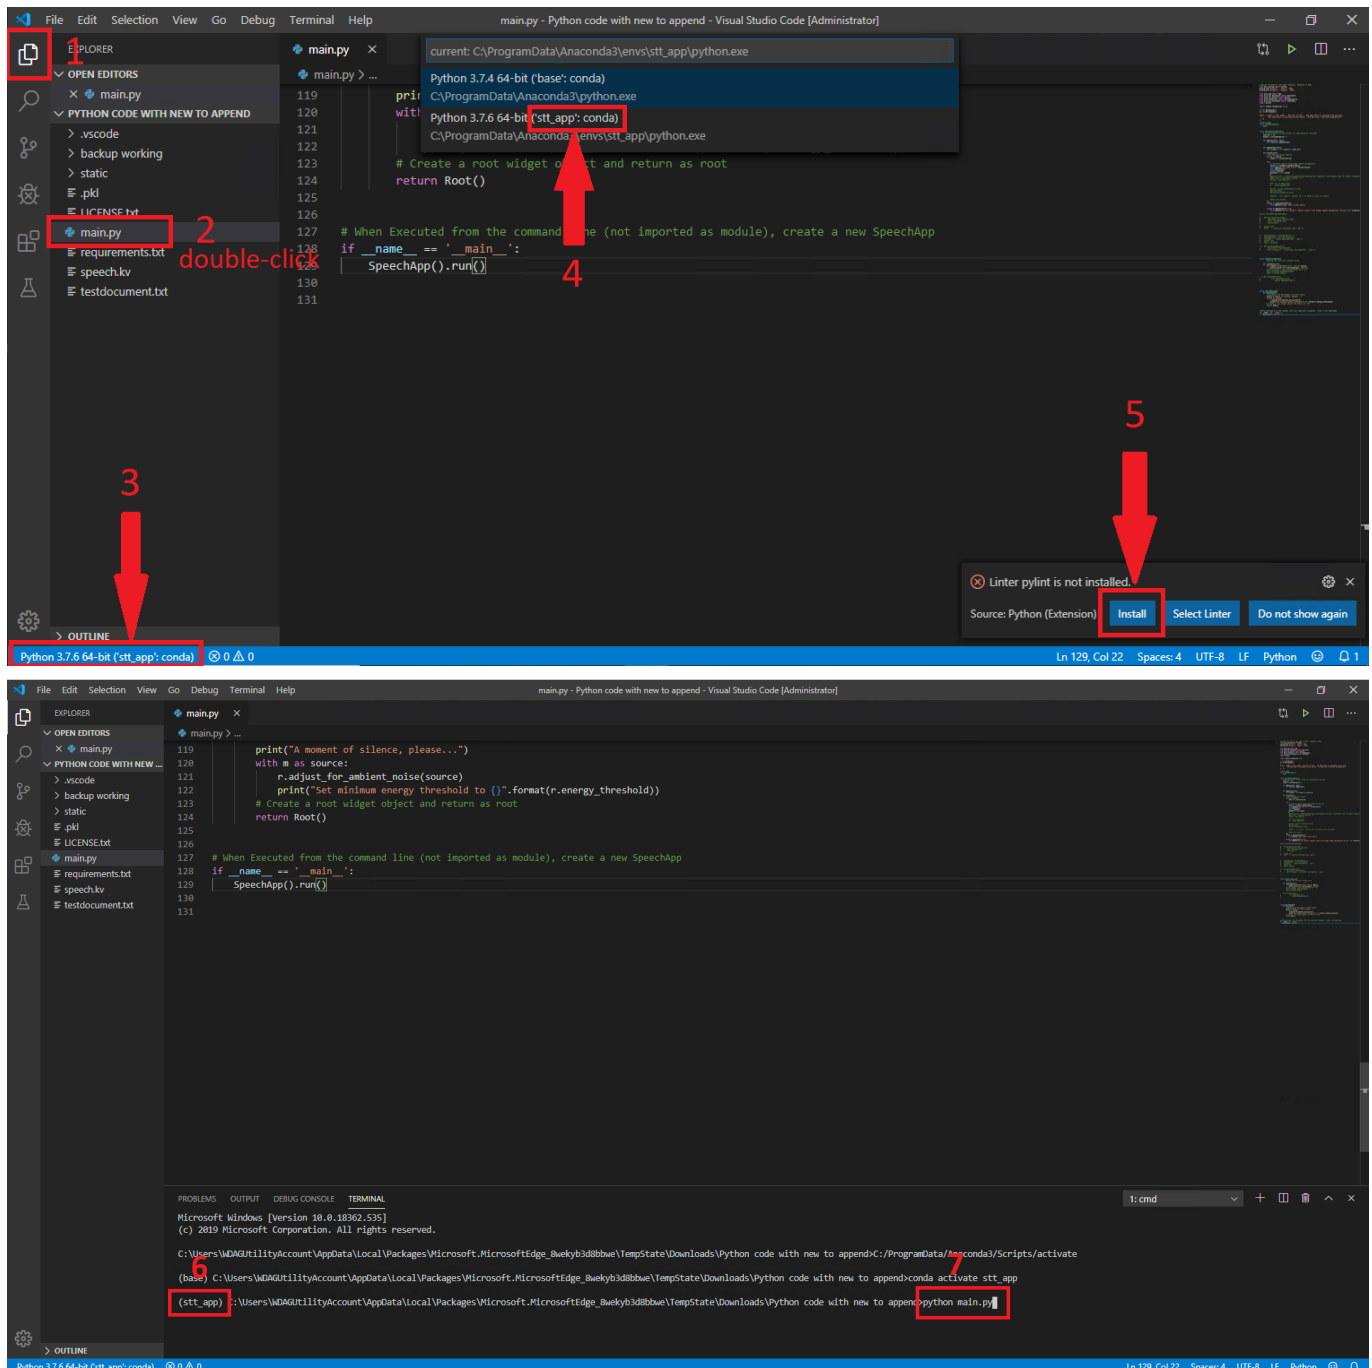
File Edit Selection View Go Debug Terminal Help
main.py - Python code with new to append - Visual Studio Code [Administrator]

EXPLORER
1
OPEN EDITORS
× main.py
PYTHON CODE WITH NEW TO APPEND
.vscode
backup working
static
.pkl
LICENSE.txt
main.py
2
requirements.txt
double-click
speech.kv
testdocument.txt

main.py ×
main.py > ...
current: C:\ProgramData\Anaconda3\envs\stt_app\python.exe
Python 3.7.4 64-bit ('base': conda)
C:\ProgramData\Anaconda3\python.exe
Python 3.7.6 64-bit ('stt_app': conda)
C:\ProgramData\Anaconda3\envs\stt_app\python.exe

119 pri
120 with
121
122
123 # Create a root widget o t and return as root
124 return Root()
125
126
127 # When Executed from the command e (not imported as module), create a new SpeechApp
128 if __name__ == '__main__':
129 SpeechApp().run()
130
131

4
5
3

Linter pylint is not installed.
Source: Python (Extension)
Install
Select Linter
Do not show again

OUTLINE
Python 3.7.6 64-bit ('stt_app': conda)
⊗ 0 ⚠ 0
Ln 129, Col 22 Spaces: 4 UTF-8 LF Python

File Edit Selection View Go Debug Terminal Help
main.py - Python code with new to append - Visual Studio Code [Administrator]
EXPLORER
OPEN EDITORS
× main.py
PYTHON CODE WITH NEW ...
.vscode
backup working
static
.pkl
LICENSE.txt
main.py
requirements.txt
speech.kv
testdocument.txt

main.py ×
main.py > ...
119 print("A moment of silence, please...")
120 with m as source:
121 r.adjust_for_ambient_noise(source)
122 print("Set minimum energy threshold to {}".format(r.energy_threshold))
123 # Create a root widget object and return as root
124 return Root()
125
126
127 # When Executed from the command line (not imported as module), create a new SpeechApp
128 if __name__ == '__main__':
129 SpeechApp().run()
130
131

PROBLEMS OUTPUT DEBUG CONSOLE TERMINAL
1: cmd
Microsoft Windows [Version 10.0.18362.535]
(c) 2019 Microsoft Corporation. All rights reserved.

C:\Users\WDAGUtilityAccount\AppData\Local\Packages\Microsoft.MicrosoftEdge_8wekyb3d8bbwe\TempState\Downloads\Python code with new to append>C:/ProgramData/Anaconda3/Scripts/activate

(base) C:\Users\WDAGUtilityAccount\AppData\Local\Packages\Microsoft.MicrosoftEdge_8wekyb3d8bbwe\TempState\Downloads\Python code with new to append>conda activate stt_app
6
7
(stt_app) C:\Users\WDAGUtilityAccount\AppData\Local\Packages\Microsoft.MicrosoftEdge_8wekyb3d8bbwe\TempState\Downloads\Python code with new to append>python main.py

OUTLINE
Python 3.7.6 64-bit ('stt_app': conda) ⊗ 0 ⚠ 0
Ln 129, Col 22 Spaces: 4 UTF-8 LF Python